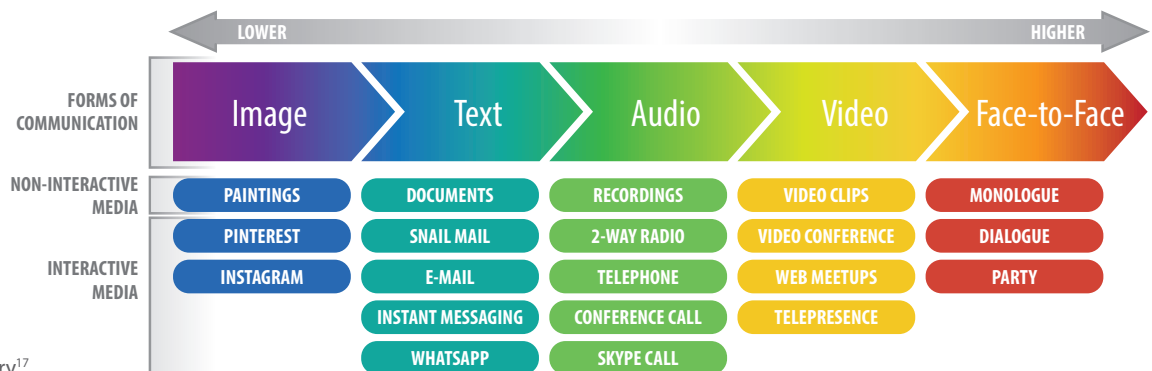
LOWER

HIGHER

FORMS OF COMMUNICATION

Image

Text

Audio

Video

Face-to-Face

NON-INTERACTIVE MEDIA

INTERACTIVE MEDIA

| Image | Text | Audio | Video | Face-to-Face |
|---|---|---|---|---|
| PAINTINGS | DOCUMENTS | RECORDINGS | VIDEO CLIPS | MONOLOGUE |
| PINTEREST | SNAIL MAIL | 2-WAY RADIO | VIDEO CONFERENCE | DIALOGUE |
| INSTAGRAM | E-MAIL | TELEPHONE | WEB MEETUPS | PARTY |
| | INSTANT MESSAGING | CONFERENCE CALL | TELEPRESENCE | |
| | WHATSAPP | SKYPE CALL | | |

ry$^{17}$